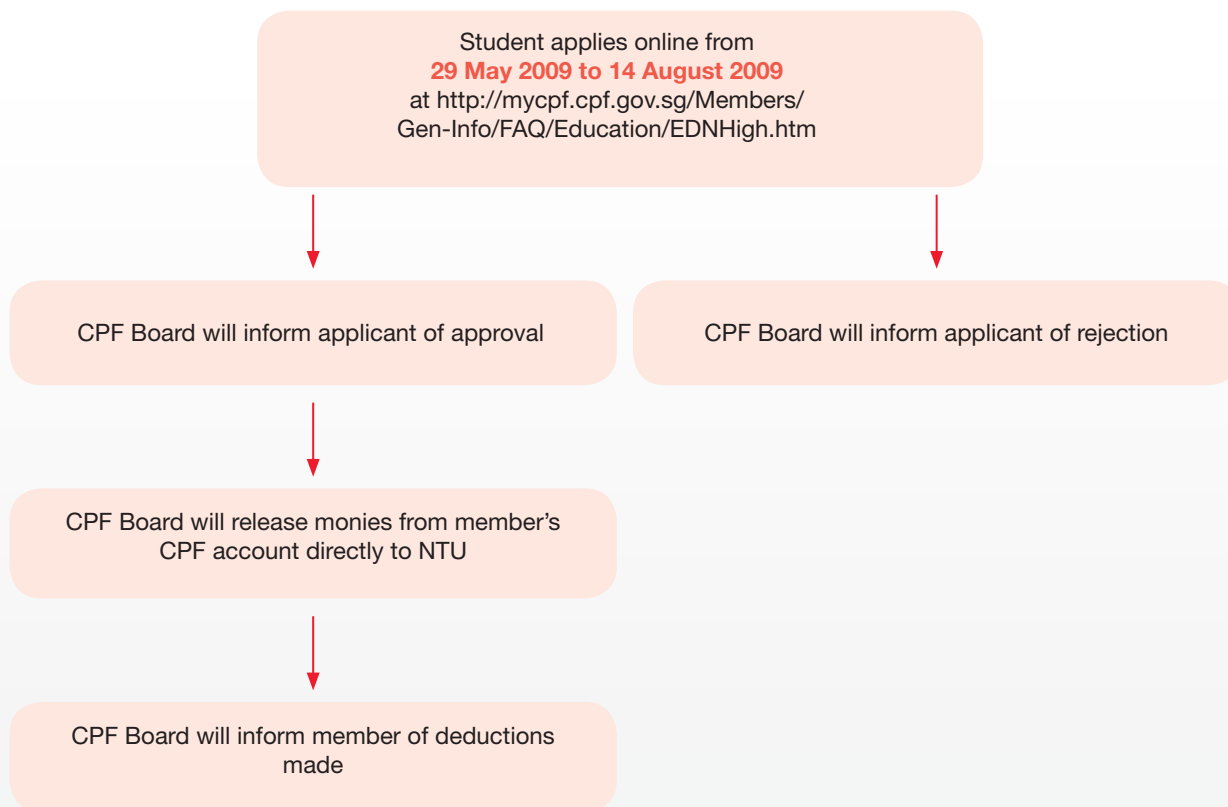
Student applies online from
29 May 2009 to 14 August 2009
at http://mycpf.cpf.gov.sg/Members/Gen-Info/FAQ/Education/EDNHigh.htm

CPF Board will inform applicant of approval

CPF Board will inform applicant of rejection

CPF Board will release monies from member's CPF account directly to NTU

CPF Board will inform member of deductions made